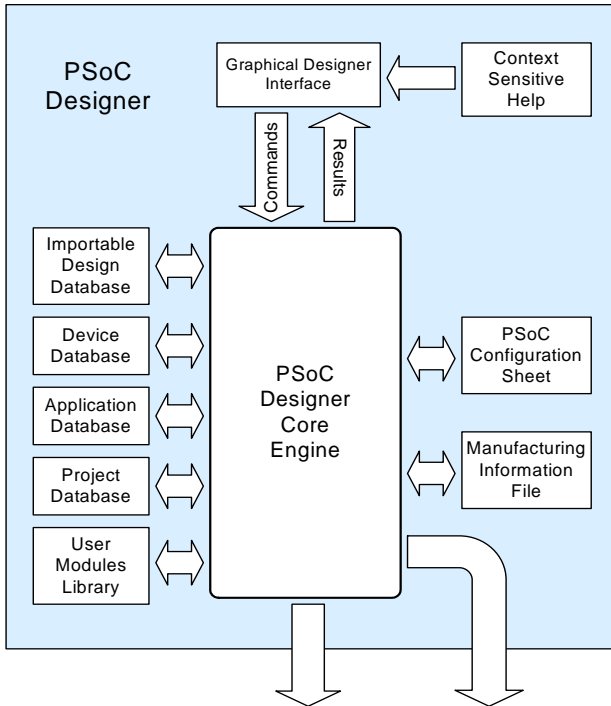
PSoC Designer

Graphical Designer Interface

Context Sensitive Help

Commands

Results

Importable Design Database

Device Database

Application Database

Project Database

User Modules Library

PSoC Designer Core Engine

PSoC Configuration Sheet

Manufacturing Information File